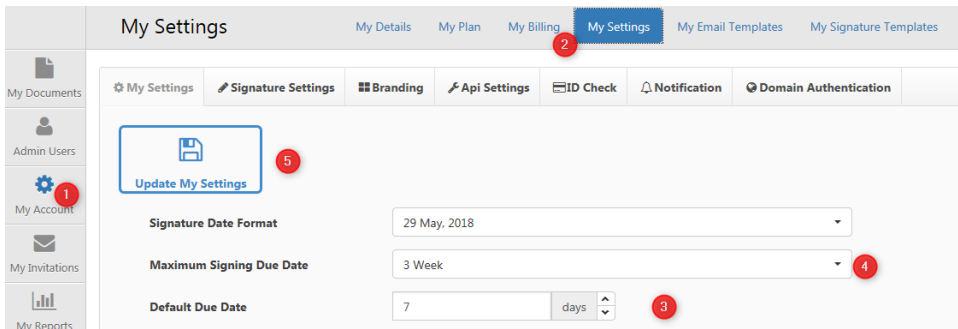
My Settings

My Details My Plan My Billing My Settings My Email Templates My Signature Templates

2

My Documents

Admin Users

My Account 1

My Invitations

My Reports

My Settings | Signature Settings | Branding | Api Settings | ID Check | Notification | Domain Authentication

Update My Settings 5

Signature Date Format 29 May, 2018

Maximum Signing Due Date 3 Week 4

Default Due Date 7 days 3